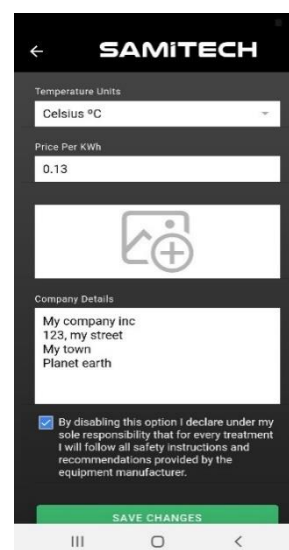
SAMiTECH

Temperature Units
Celsius ºC

Price Per KWh
0.13

Company Details
My company inc
123, my street
My town
Planet earth

By disabling this option I declare under my sole responsibility that for every treatment I will follow all safety instructions and recommendations provided by the equipment manufacturer.

SAVE CHANGES